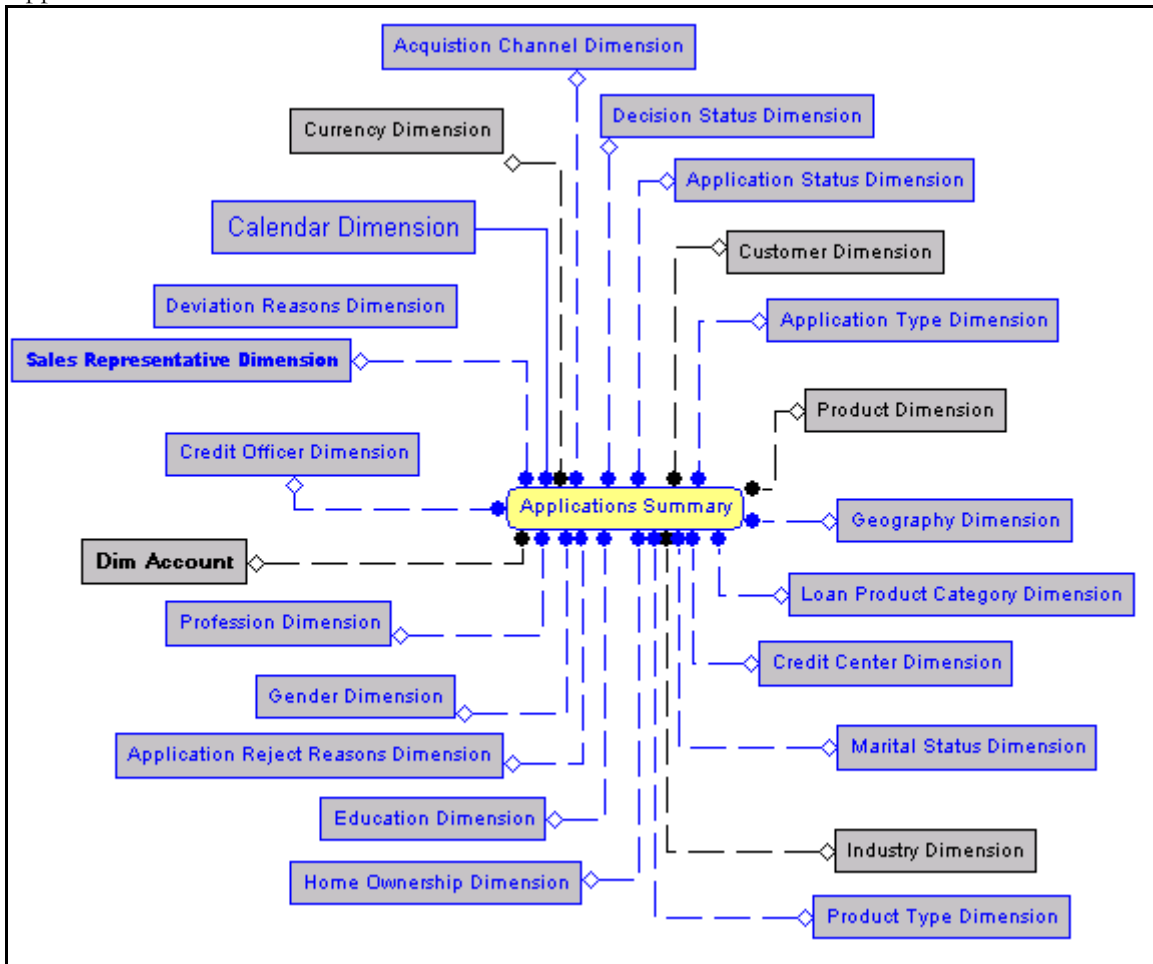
Acquistion Channel Dimension

Decision Status Dimension

Currency Dimension

Application Status Dimension

Calendar Dimension

Customer Dimension

Deviation Reasons Dimension

Application Type Dimension

Sales Representative Dimension

Product Dimension

Credit Officer Dimension

Applications Summary

Geography Dimension

Dim Account

Loan Product Category Dimension

Profession Dimension

Credit Center Dimension

Gender Dimension

Application Reject Reasons Dimension

Marital Status Dimension

Education Dimension

Industry Dimension

Home Ownership Dimension

Product Type Dimension